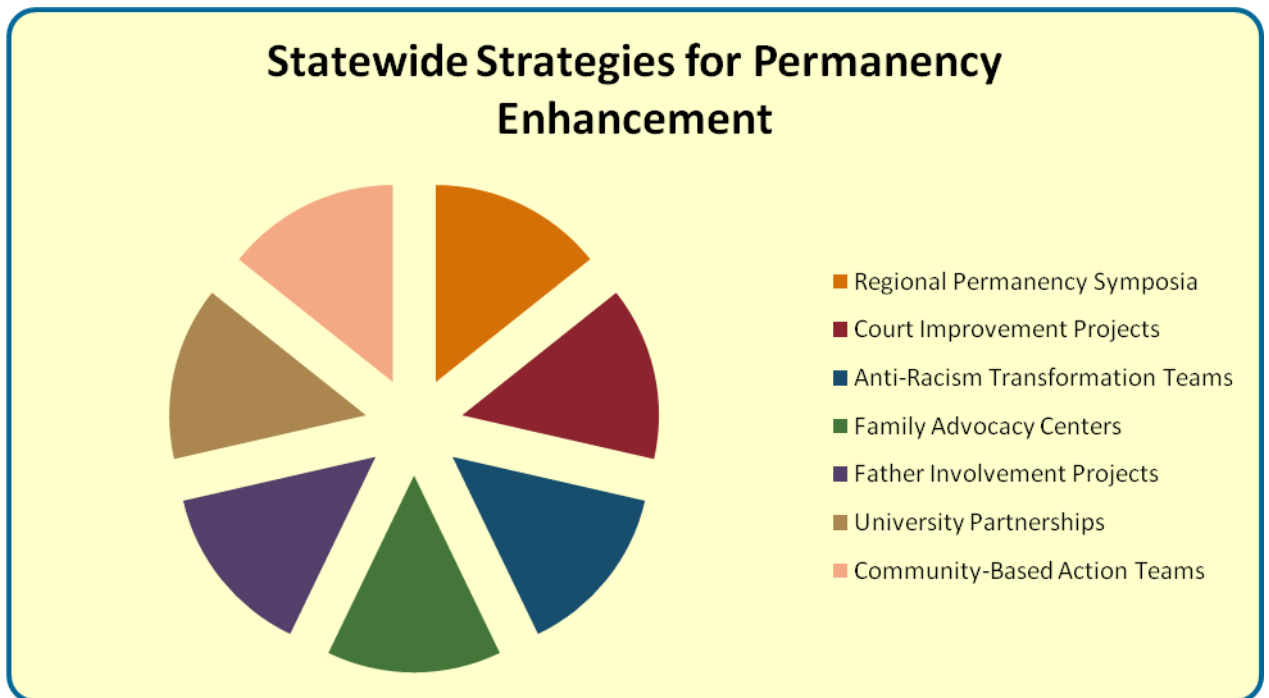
Statewide Strategies for Permanency Enhancement

Regional Permanency Symposia
Court Improvement Projects
Anti-Racism Transformation Teams
Family Advocacy Centers
Father Involvement Projects
University Partnerships
Community-Based Action Teams